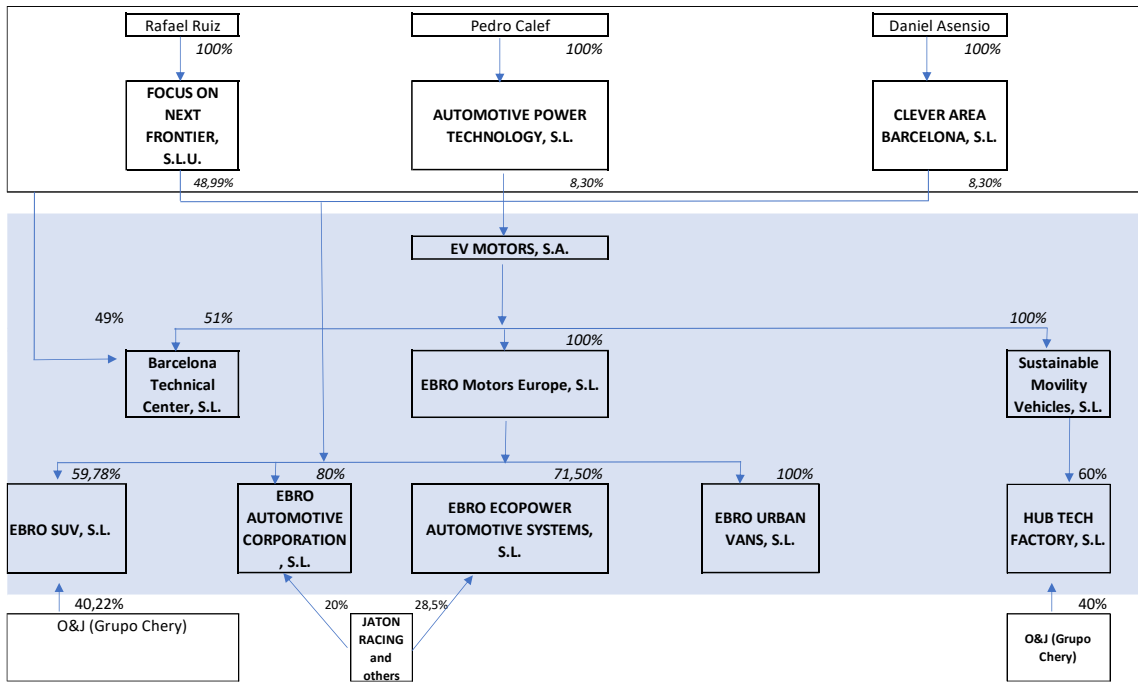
Rafael Ruiz
100%
FOCUS ON NEXT FRONTIER, S.L.U.
48,99%

Pedro Calef
100%
AUTOMOTIVE POWER TECHNOLOGY, S.L.
8,30%

Daniel Asensio
100%
CLEVER AREA BARCELONA, S.L.
8,30%

EV MOTORS, S.A.

49%
51%
Barcelona Technical Center, S.L.

100%
EBRO Motors Europe, S.L.

100%
Sustainable Movility Vehicles, S.L.

59,78%
EBRO SUV, S.L.

80%
EBRO AUTOMOTIVE CORPORATION , S.L.

71,50%
EBRO ECOPOWER AUTOMOTIVE SYSTEMS, S.L.

100%
EBRO URBAN VANS, S.L.

60%
HUB TECH FACTORY, S.L.

40,22%
O&J (Grupo Chery)

20%
28,5%
JATON RACING and others

40%
O&J (Grupo Chery)